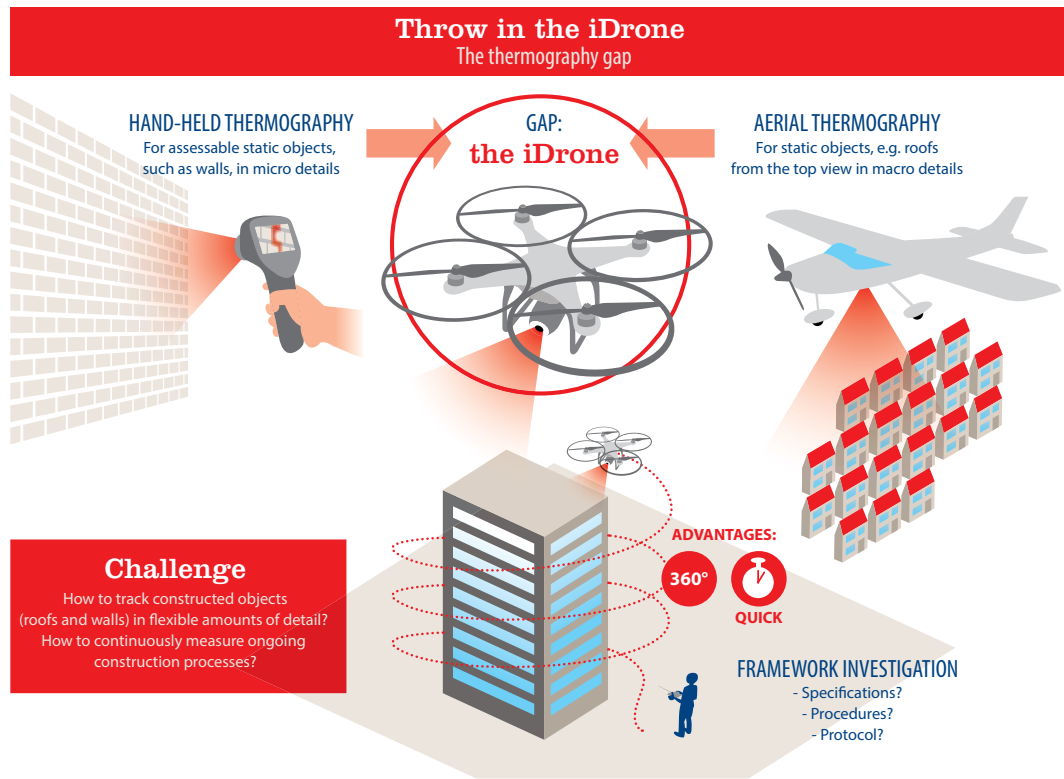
Throw in the iDrone
The thermography gap

HAND-HELD THERMOGRAPHY
For assessable static objects, such as walls, in micro details

GAP:
the iDrone

AERIAL THERMOGRAPHY
For static objects, e.g. roofs from the top view in macro details

Challenge
How to track constructed objects (roofs and walls) in flexible amounts of detail? How to continuously measure ongoing construction processes?

ADVANTAGES:
360°
QUICK

FRAMEWORK INVESTIGATION
- Specifications?
- Procedures?
- Protocol?